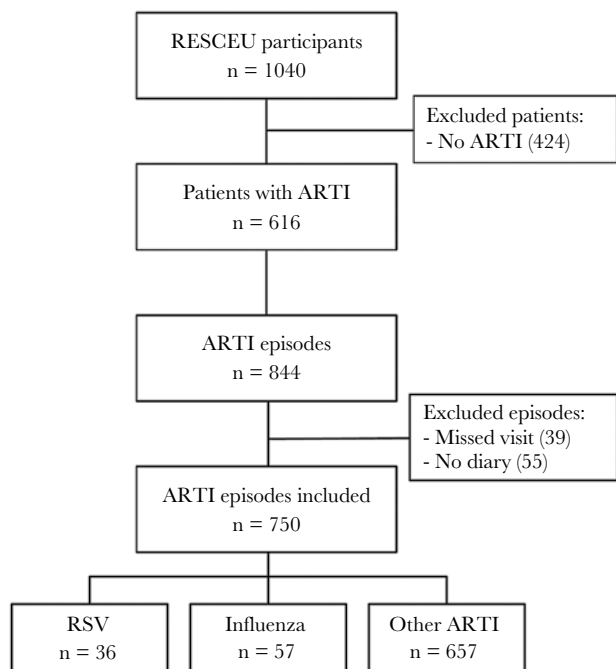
RESCEU participants
n = 1040

Excluded patients:
- No ARTI (424)

Patients with ARTI
n = 616

ARTI episodes
n = 844

Excluded episodes:
- Missed visit (39)
- No diary (55)

ARTI episodes included
n = 750

RSV
n = 36

Influenza
n = 57

Other ARTI
n = 657